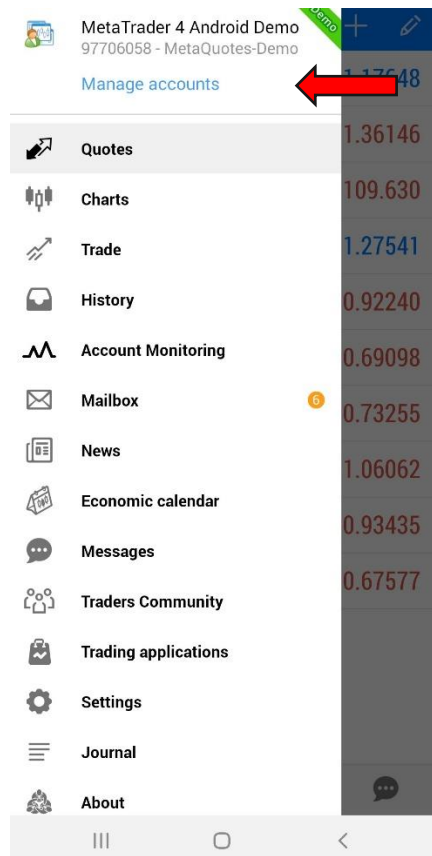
MetaTrader 4 Android Demo
97706058 - MetaQuotes-Demo
Demo
Manage accounts

1.17648
1.36146
109.630
1.27541
0.92240
0.69098
0.73255
1.06062
0.93435
0.67577

Quotes
Charts
Trade
History
Account Monitoring
Mailbox 6
News
Economic calendar
Messages
Traders Community
Trading applications
Settings
Journal
About